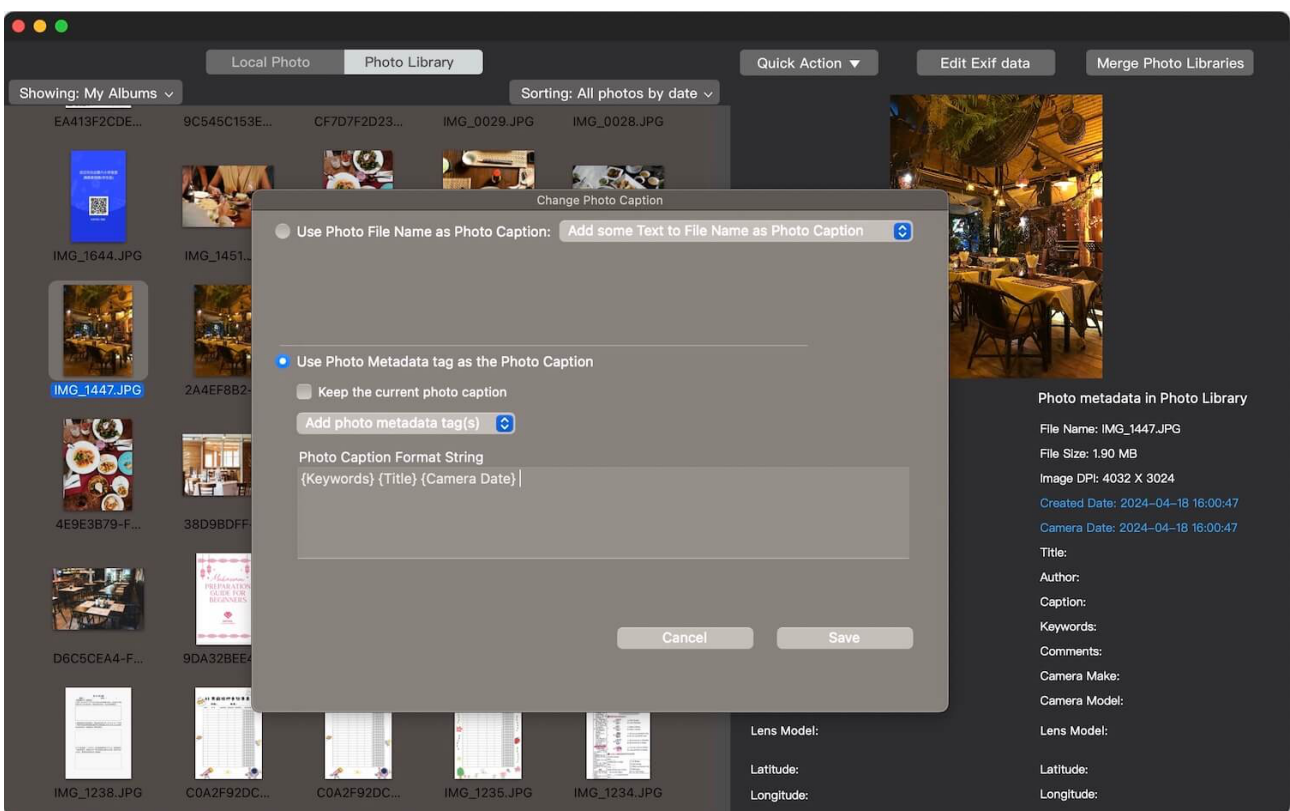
Local Photo
Photo Library
Quick Action ▼
Edit Exif data
Merge Photo Libraries

Showing: My Albums
Sorting: All photos by date

EA413F2CDE...
9C545C153E...
CF7D7F2D23...
IMG_0029.JPG
IMG_0028.JPG

IMG_1644.JPG
IMG_1451...
IMG_1447.JPG
2A4EF8B2-
4E9E3B79-F...
38D9BDFF-
D6C5CEA4-F...
9DA32BEE4
IMG_1238.JPG
C0A2F92DC...
C0A2F92DC...
IMG_1235.JPG
IMG_1234.JPG

Change Photo Caption

Use Photo File Name as Photo Caption:
Add some Text to File Name as Photo Caption

Use Photo Metadata tag as the Photo Caption
Keep the current photo caption
Add photo metadata tag(s)
Photo Caption Format String
{Keywords} {Title} {Camera Date}

Cancel
Save

Photo metadata in Photo Library
File Name: IMG_1447.JPG
File Size: 1.90 MB
Image DPI: 4032 X 3024
Created Date: 2024-04-18 16:00:47
Camera Date: 2024-04-18 16:00:47
Title:
Author:
Caption:
Keywords:
Comments:
Camera Make:
Camera Model:
Lens Model:
Latitude:
Longitude:

Lens Model:
Latitude:
Longitude: